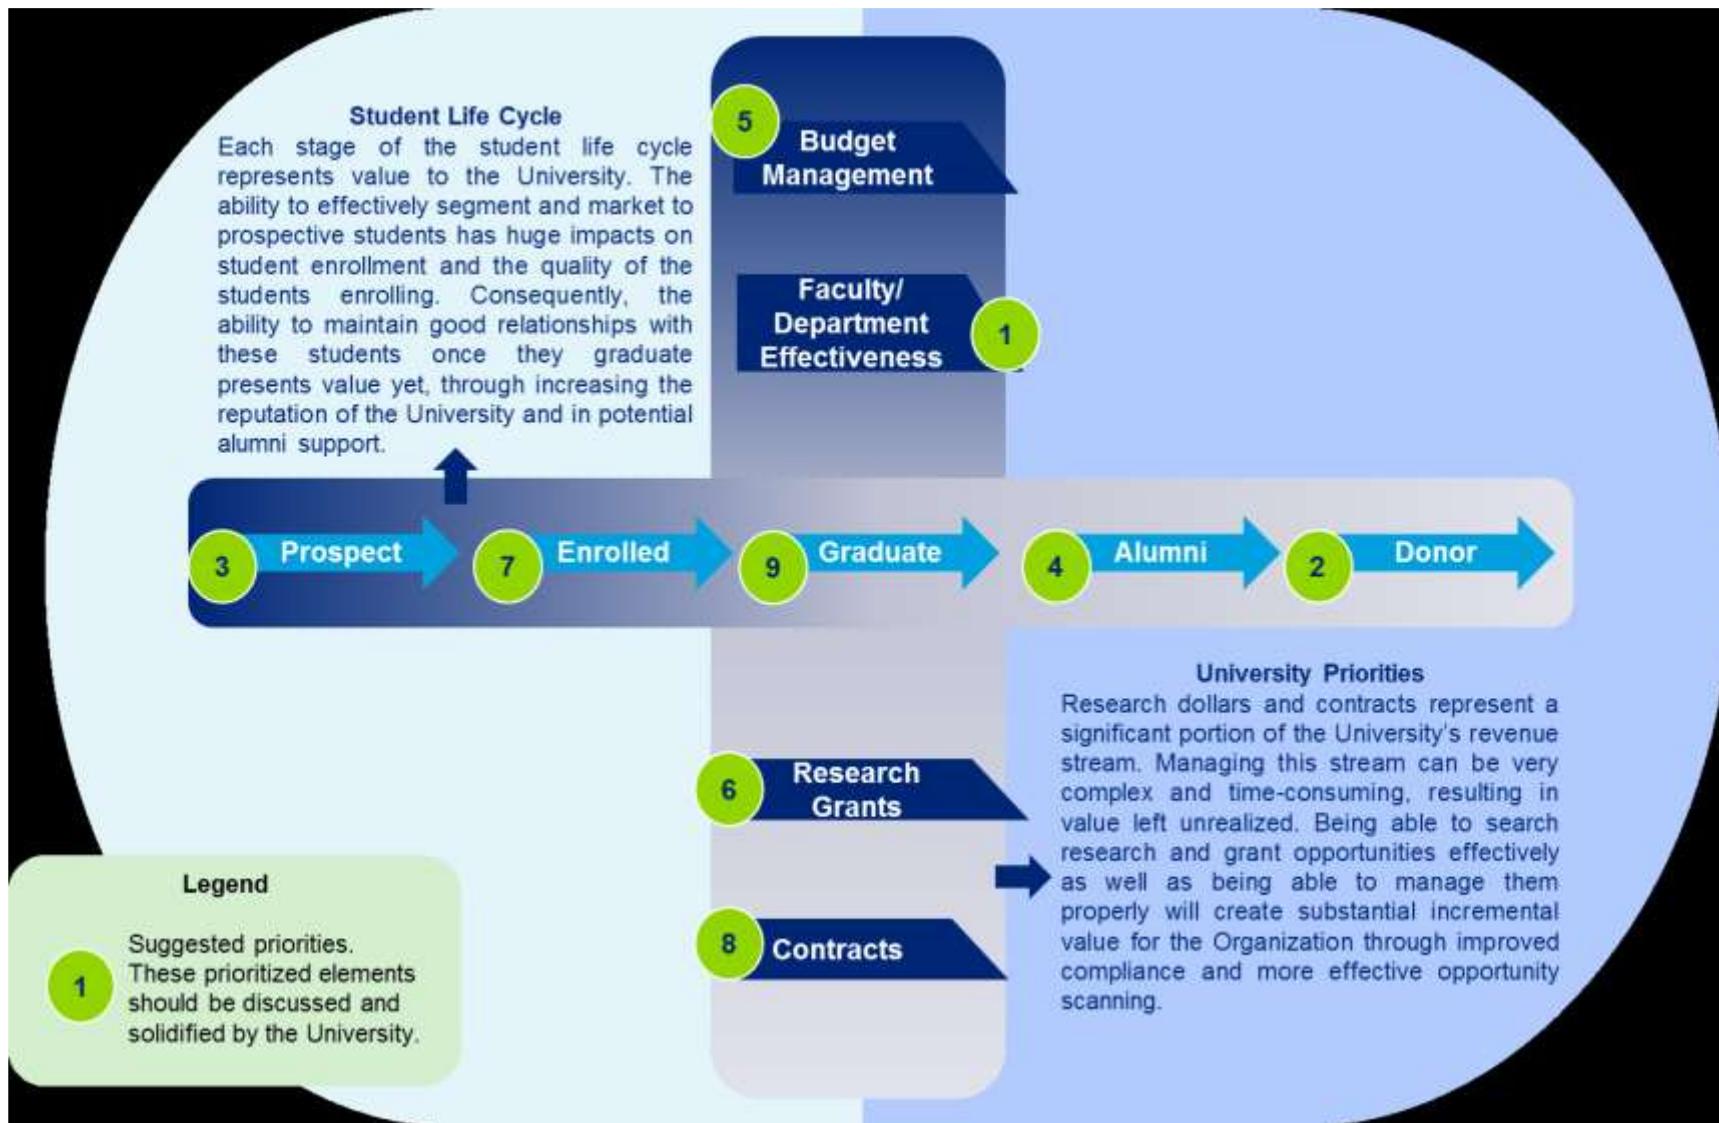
Student Life Cycle

Each stage of the student life cycle represents value to the University. The ability to effectively segment and market to prospective students has huge impacts on student enrollment and the quality of the students enrolling. Consequently, the ability to maintain good relationships with these students once they graduate presents value yet, through increasing the reputation of the University and in potential alumni support.

5 Budget Management

Faculty/ Department Effectiveness 1

3 Prospect

7 Enrolled

9 Graduate

4 Alumni

2 Donor

University Priorities

Research dollars and contracts represent a significant portion of the University's revenue stream. Managing this stream can be very complex and time-consuming, resulting in value left unrealized. Being able to search research and grant opportunities effectively as well as being able to manage them properly will create substantial incremental value for the Organization through improved compliance and more effective opportunity scanning.

6 Research Grants

8 Contracts

Legend

1 Suggested priorities. These prioritized elements should be discussed and solidified by the University.